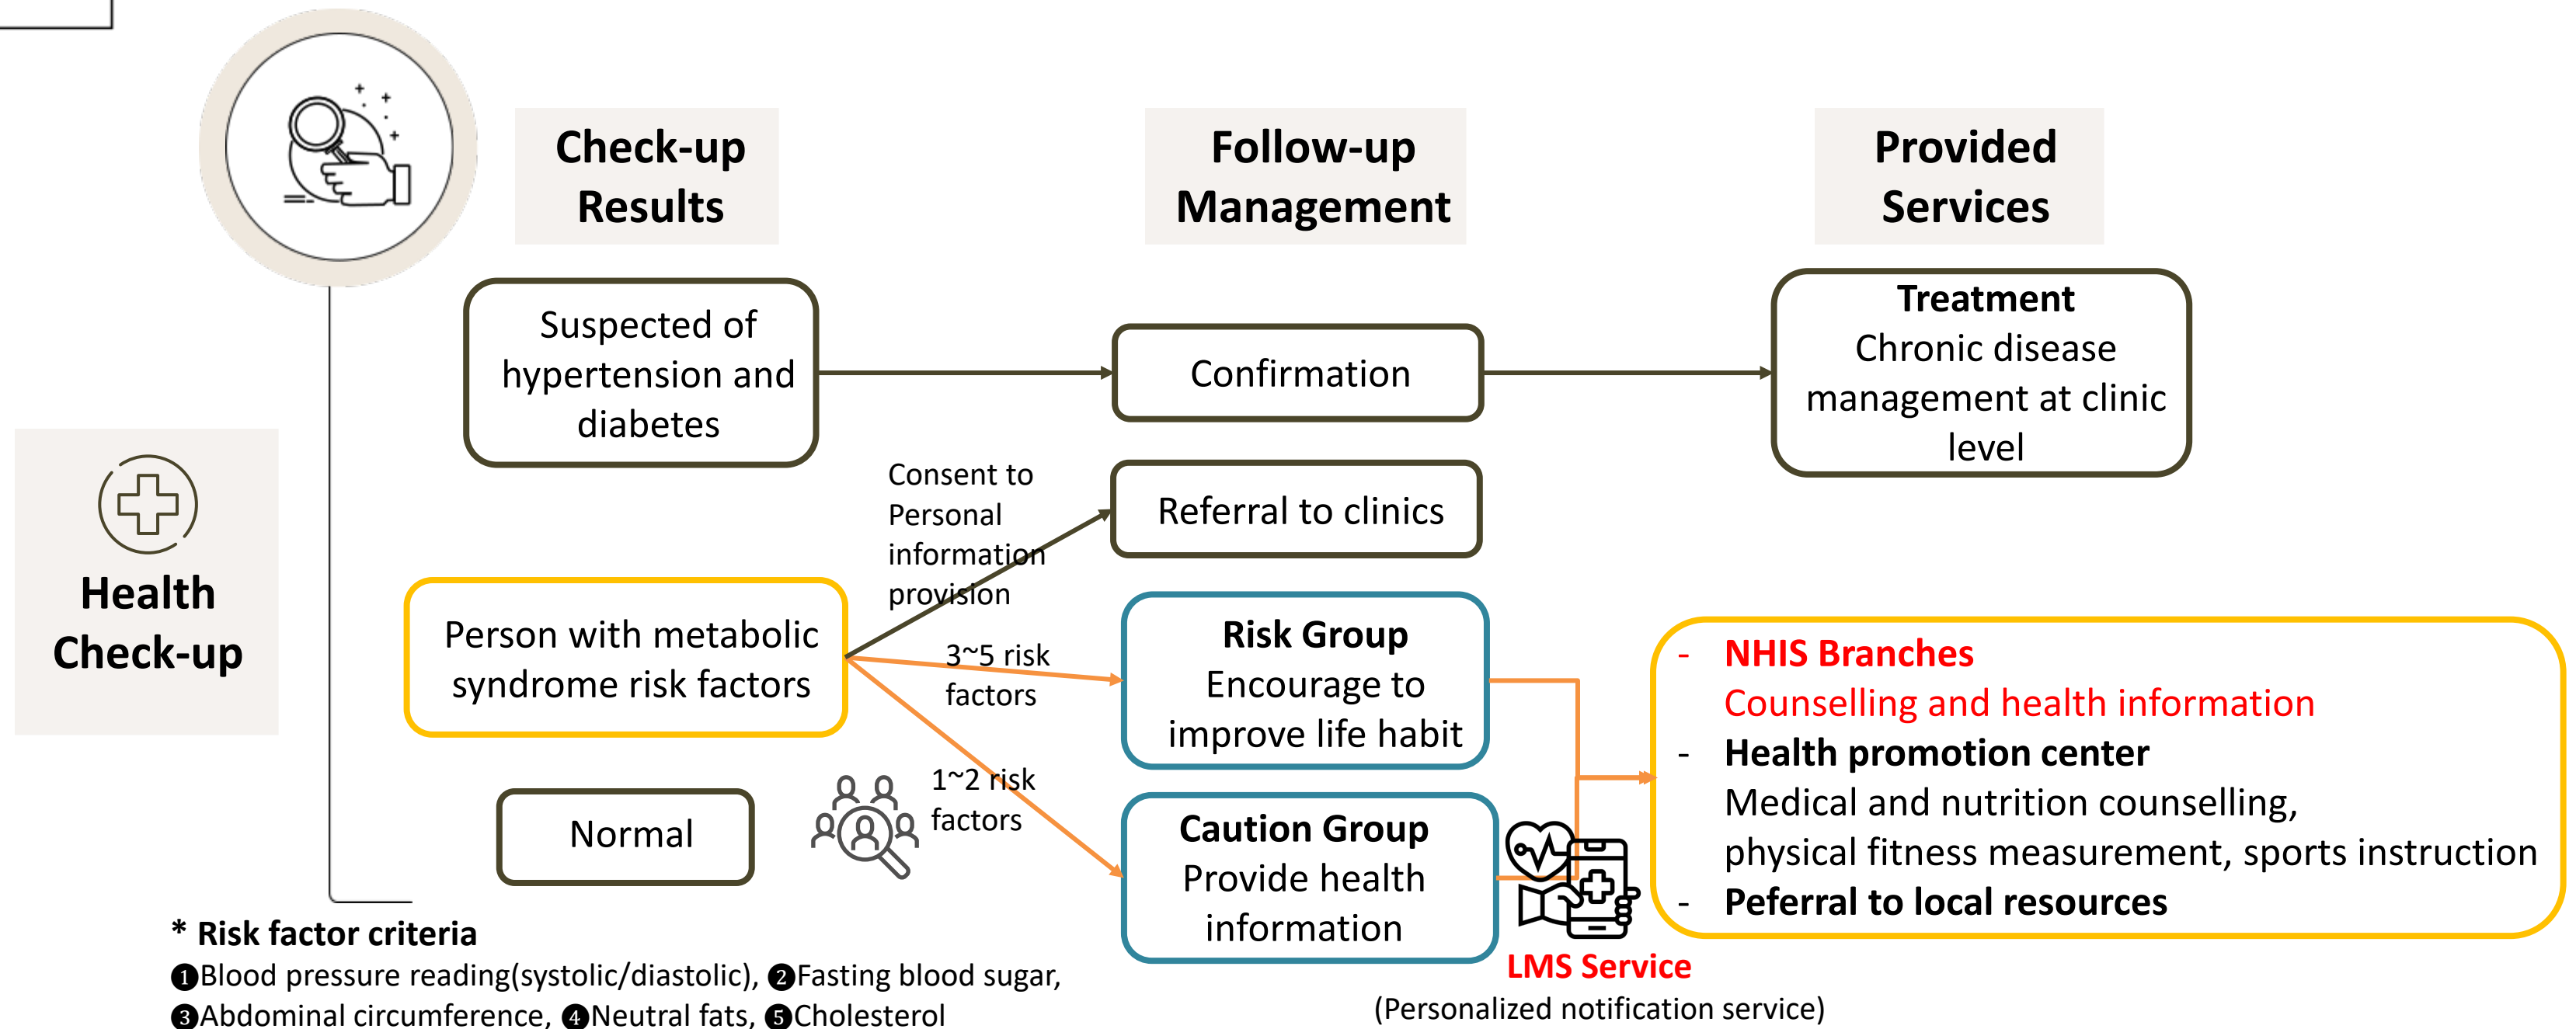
Check-up Results

Follow-up Management

Provided Services

Health Check-up

Suspected of hypertension and diabetes

Confirmation

Treatment
Chronic disease management at clinic level

Consent to Personal information provision

Referral to clinics

Person with metabolic syndrome risk factors

3~5 risk factors

Risk Group
Encourage to improve life habit

1~2 risk factors

Normal

Caution Group
Provide health information

- NHIS Branches
Counselling and health information
- Health promotion center
Medical and nutrition counselling, physical fitness measurement, sports instruction
- Peferral to local resources

LMS Service
(Personalized notification service)

* Risk factor criteria
❶Blood pressure reading(systolic/diastolic), ❷Fasting blood sugar, ❸Abdominal circumference, ❹Neutral fats, ❺Cholesterol